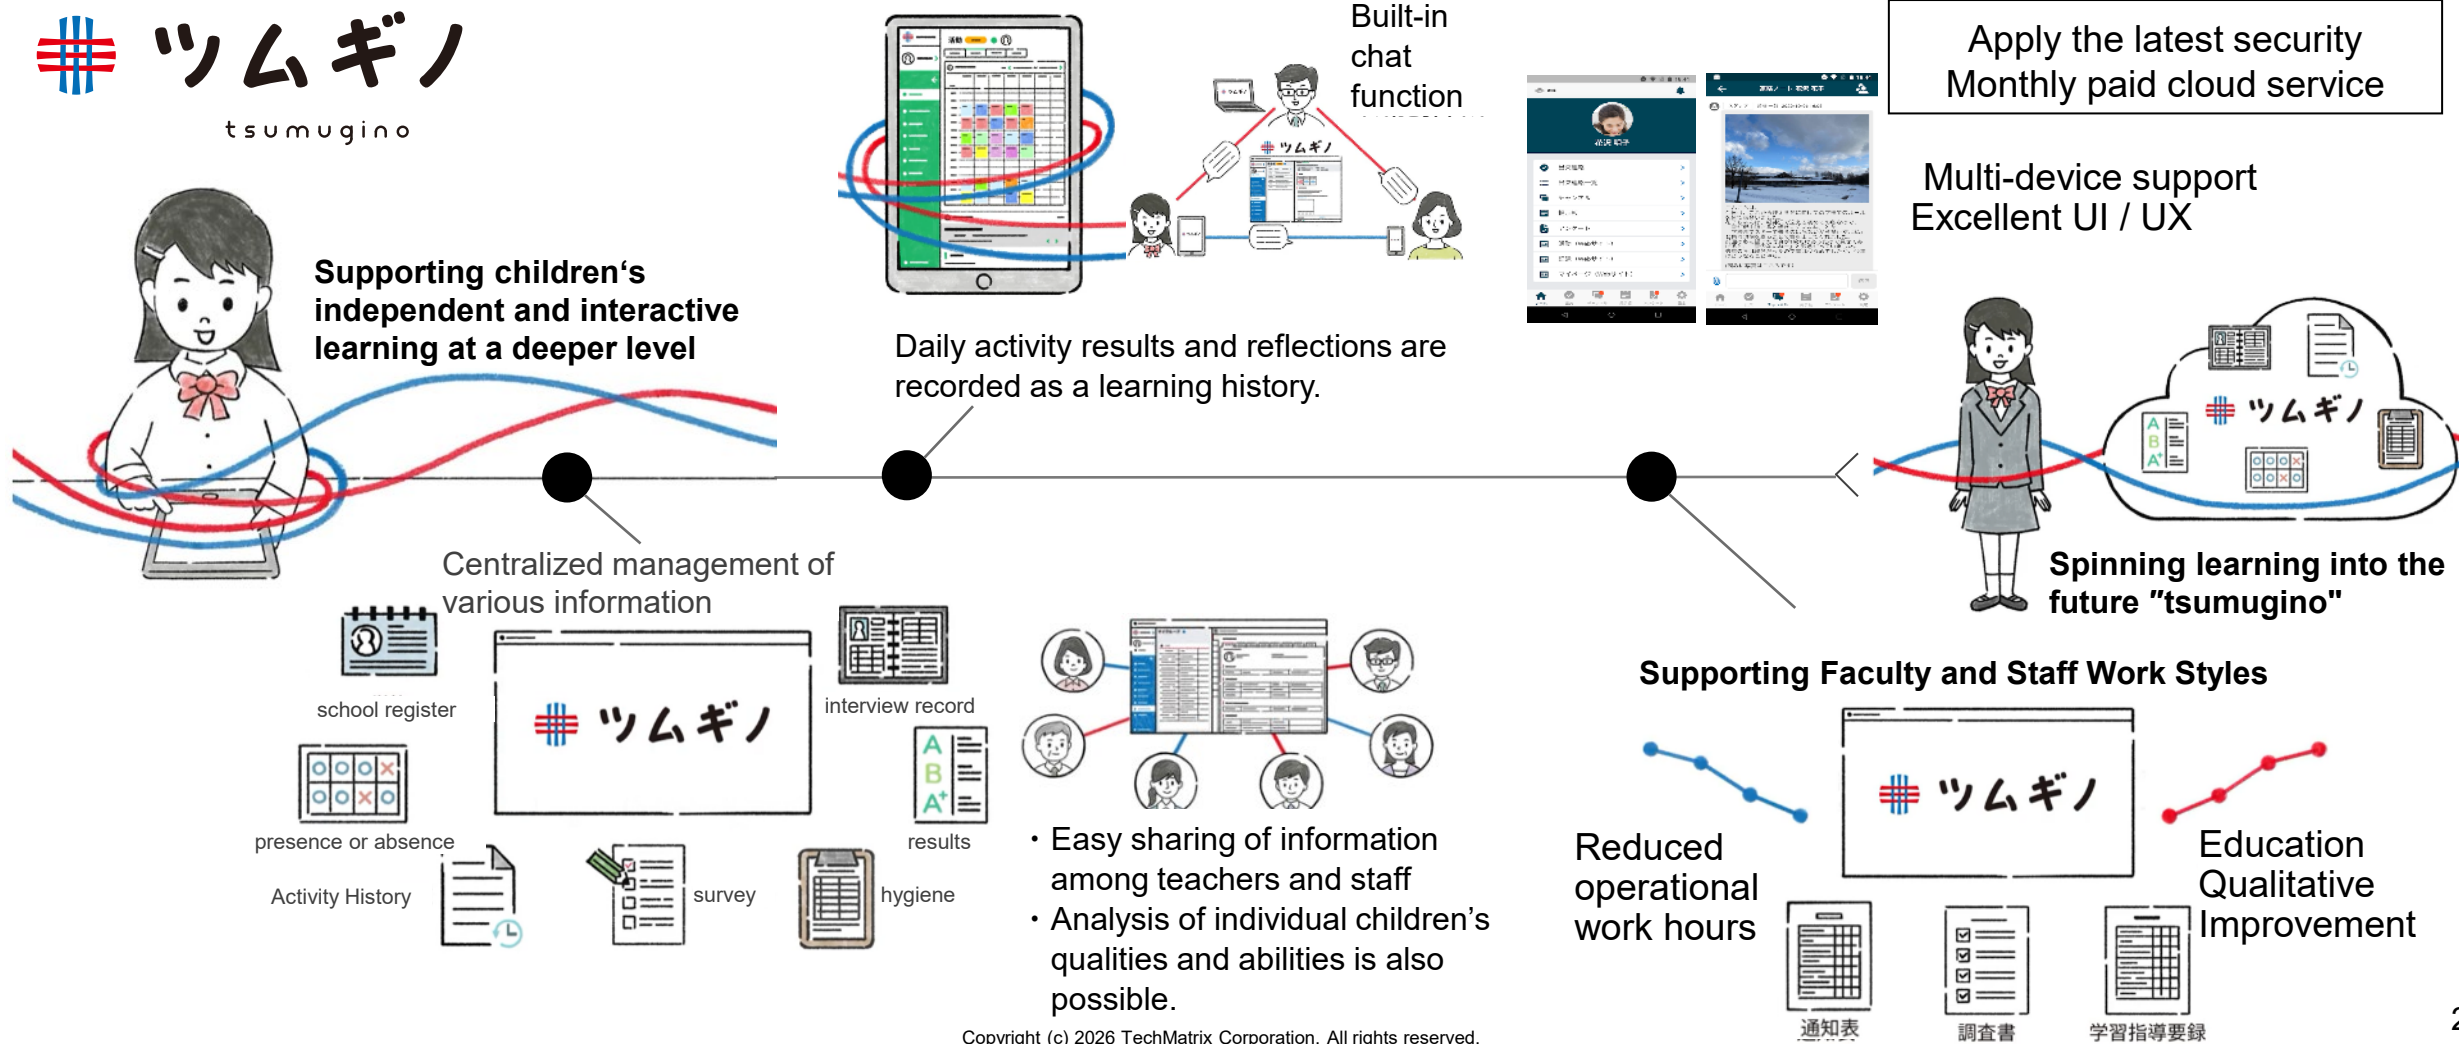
ツムギノ
tsumugino

Built-in chat function

Apply the latest security
Monthly paid cloud service

Multi-device support
Excellent UI / UX

Supporting children's independent and interactive learning at a deeper level

Daily activity results and reflections are recorded as a learning history.

Centralized management of various information

school register

interview record

ツムギノ

results

presence or absence

Activity History

survey

hygiene

・Easy sharing of information among teachers and staff
・Analysis of individual children's qualities and abilities is also possible.

Spinning learning into the future "tsumugino"

Supporting Faculty and Staff Work Styles

ツムギノ

Reduced operational work hours

Education Qualitative Improvement

通知表

調査書

学習指導要録

Copyright (c) 2026 TechMatrix Corporation. All rights reserved.

2